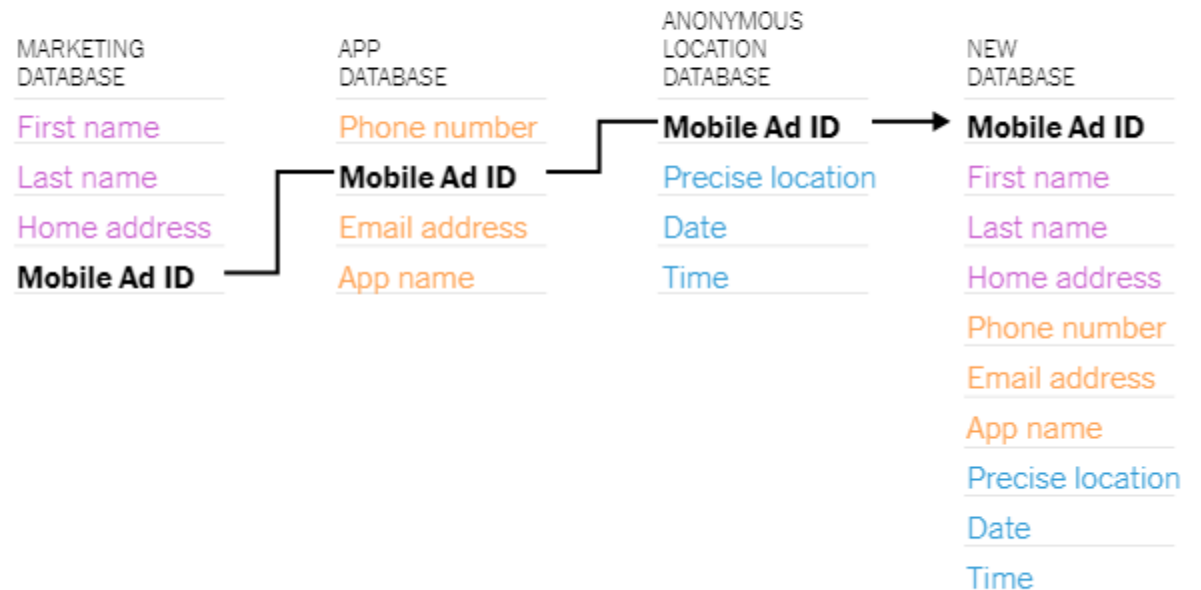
MARKETING DATABASE

First name
Last name
Home address
Mobile Ad ID

APP DATABASE

Phone number
Mobile Ad ID
Email address
App name

ANONYMOUS LOCATION DATABASE

Mobile Ad ID
Precise location
Date
Time

NEW DATABASE

Mobile Ad ID
First name
Last name
Home address
Phone number
Email address
App name
Precise location
Date
Time